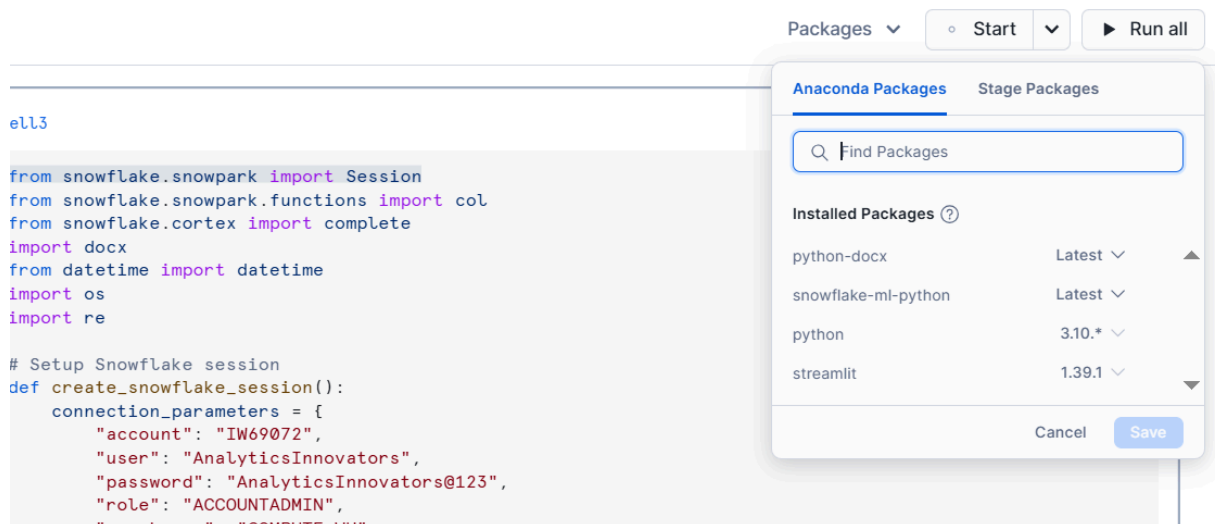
Packages ∨ Start ∨ Run all

ell3

from snowflake.snowpark import Session
from snowflake.snowpark.functions import col
from snowflake.cortex import complete
import docx
from datetime import datetime
import os
import re

# Setup Snowflake session
def create_snowflake_session():
    connection_parameters = {
        "account": "IW69072",
        "user": "AnalyticsInnovators",
        "password": "AnalyticsInnovators@123",
        "role": "ACCOUNTADMIN",
        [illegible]

Anaconda Packages Stage Packages

Find Packages

Installed Packages

| | |
|---|---|
| python-docx | Latest |
| snowflake-ml-python | Latest |
| python | 3.10.* |
| streamlit | 1.39.1 |

Cancel Save